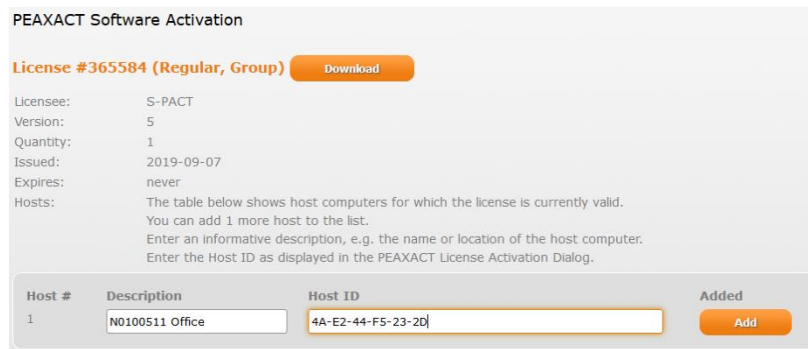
PEAXACT Software Activation

License #365584 (Regular, Group) Download

Licensee: S-PACT
Version: 5
Quantity: 1
Issued: 2019-09-07
Expires: never
Hosts: The table below shows host computers for which the license is currently valid. You can add 1 more host to the list. Enter an informative description, e.g. the name or location of the host computer. Enter the Host ID as displayed in the PEAXACT License Activation Dialog.

| Host # | Description | Host ID | Added |
|---|---|---|---|
| 1 | N0100511 Office | 4A-E2-44-F5-23-2D | Add |